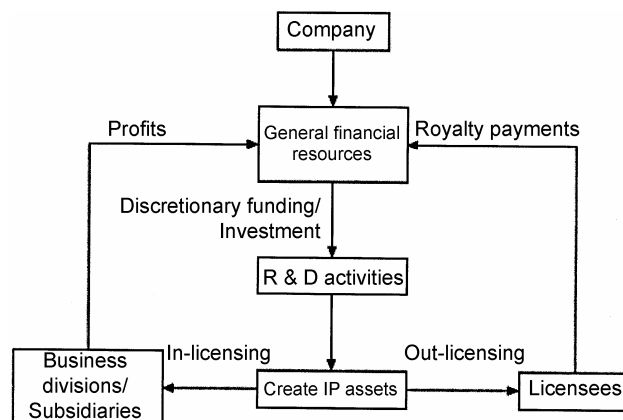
Company

Profits

General financial resources

Royalty payments

Discretionary funding/ Investment

R & D activities

In-licensing

Out-licensing

Business divisions/ Subsidiaries

Create IP assets

Licensees